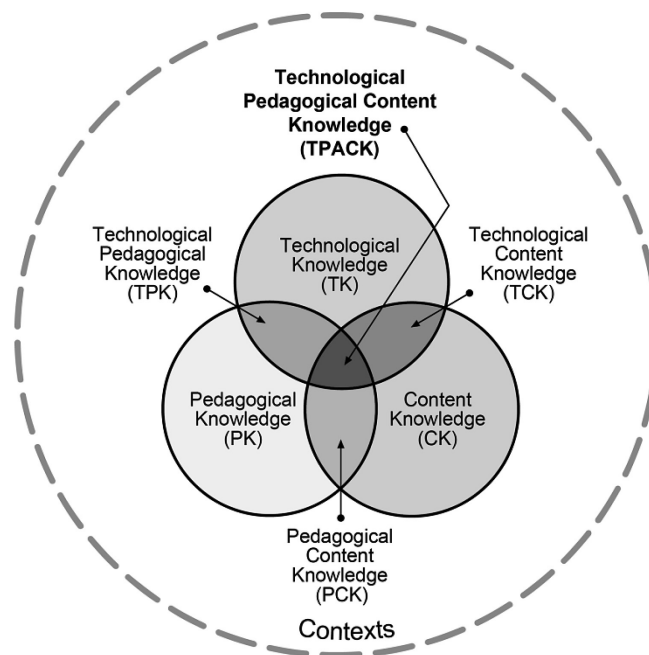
Technological Pedagogical Content Knowledge (TPACK)

Technological Pedagogical Knowledge (TPK)

Technological Knowledge (TK)

Technological Content Knowledge (TCK)

Pedagogical Knowledge (PK)

Content Knowledge (CK)

Pedagogical Content Knowledge (PCK)

Contexts